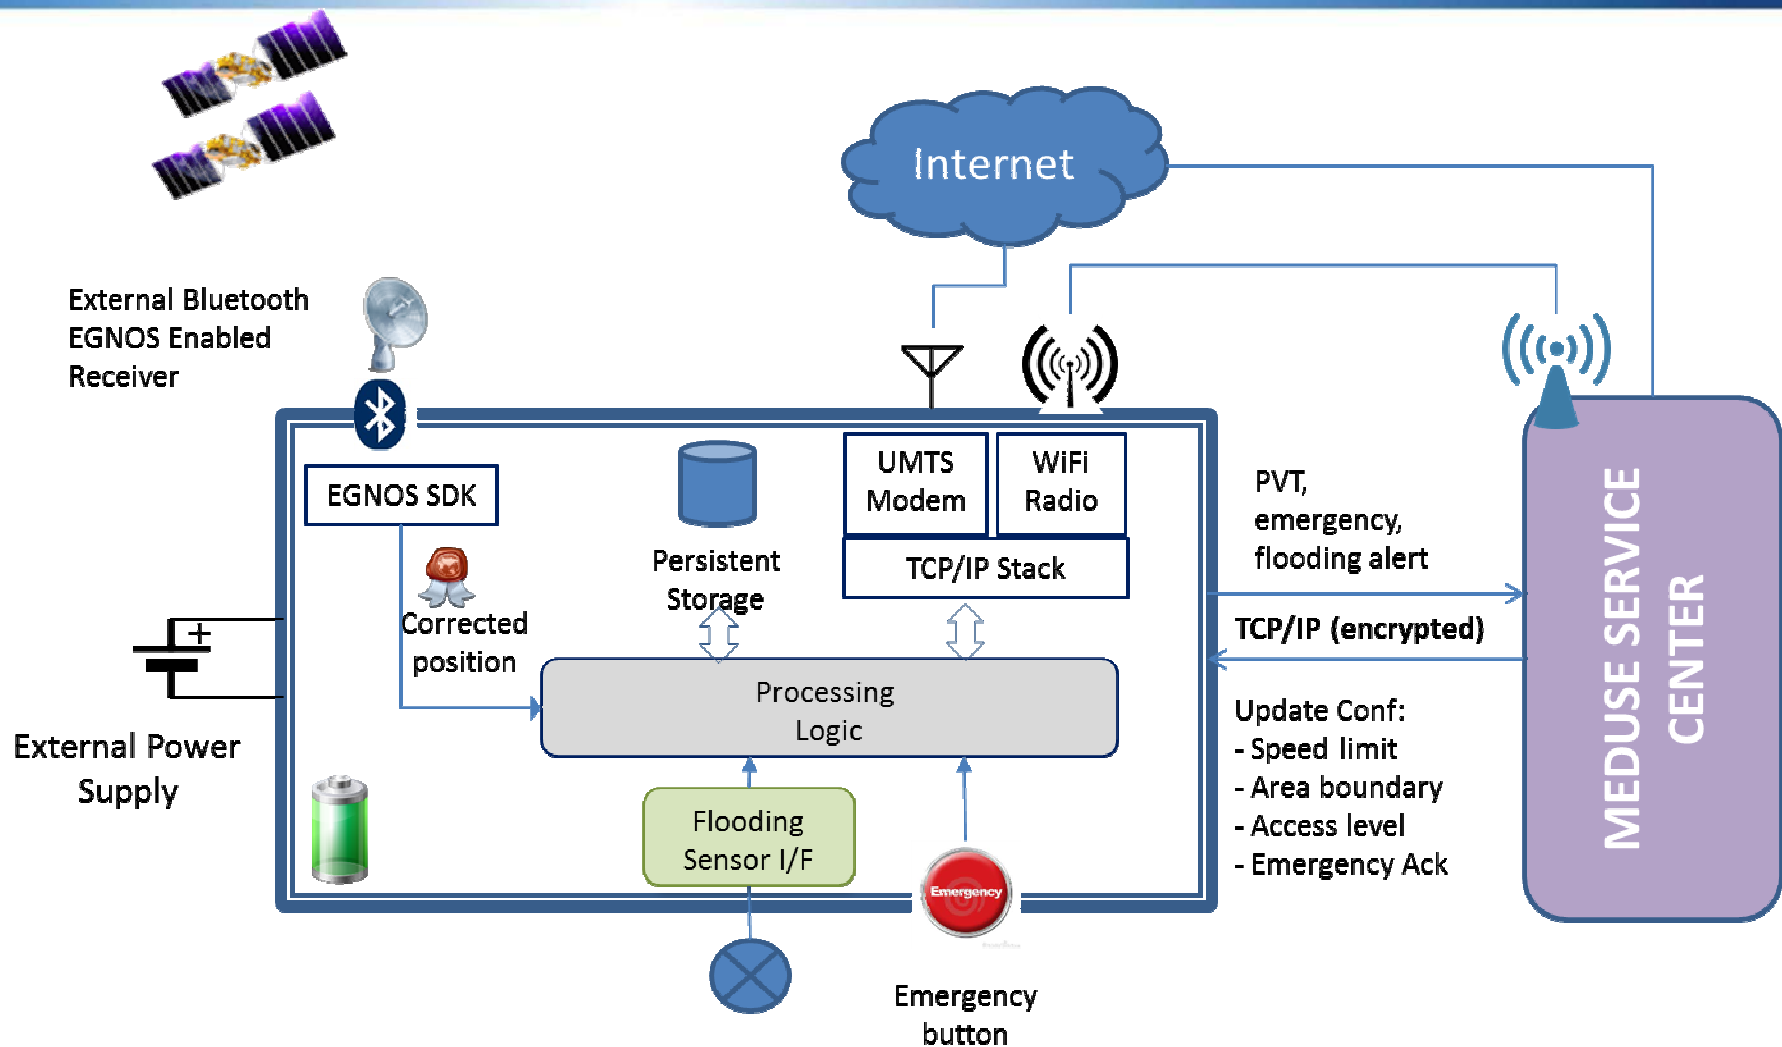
Internet

External Bluetooth EGNOS Enabled Receiver

EGNOS SDK

Persistent Storage

UMTS Modem

WiFi Radio

TCP/IP Stack

Corrected position

Processing Logic

Flooding Sensor I/F

Emergency

External Power Supply

Emergency button

PVT, emergency, flooding alert

TCP/IP (encrypted)

Update Conf:
- Speed limit
- Area boundary
- Access level
- Emergency Ack

MEDUSE SERVICE CENTER